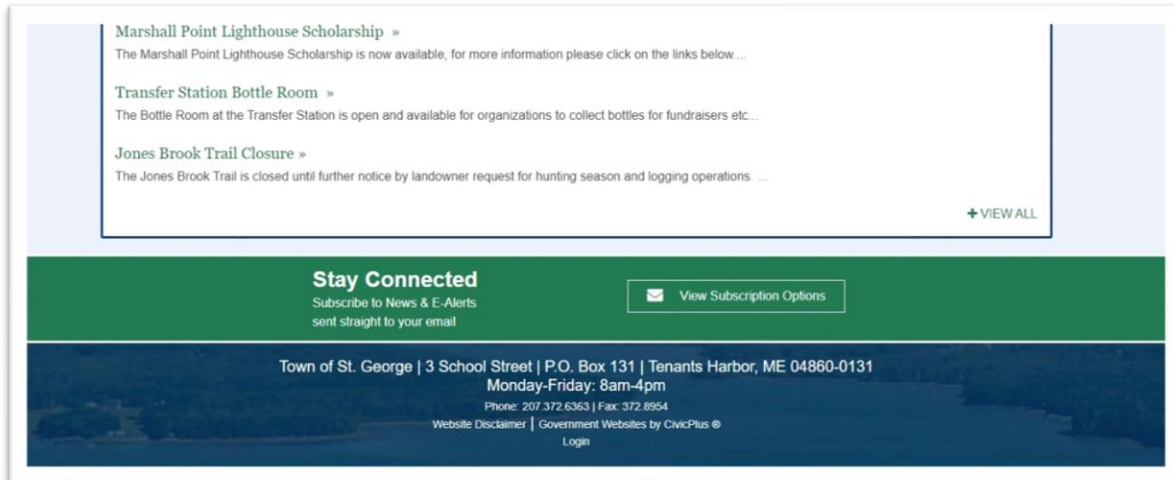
Marshall Point Lighthouse Scholarship »
The Marshall Point Lighthouse Scholarship is now available, for more information please click on the links below....

Transfer Station Bottle Room »
The Bottle Room at the Transfer Station is open and available for organizations to collect bottles for fundraisers etc...

Jones Brook Trail Closure »
The Jones Brook Trail is closed until further notice by landowner request for hunting season and logging operations. ...

+ VIEW ALL

Stay Connected
Subscribe to News & E-Alerts sent straight to your email

View Subscription Options

Town of St. George | 3 School Street | P.O. Box 131 | Tenants Harbor, ME 04860-0131
Monday-Friday: 8am-4pm
Phone: 207.372.6363 | Fax: 372.8954
Website Disclaimer | Government Websites by CivicPlus ®
Login